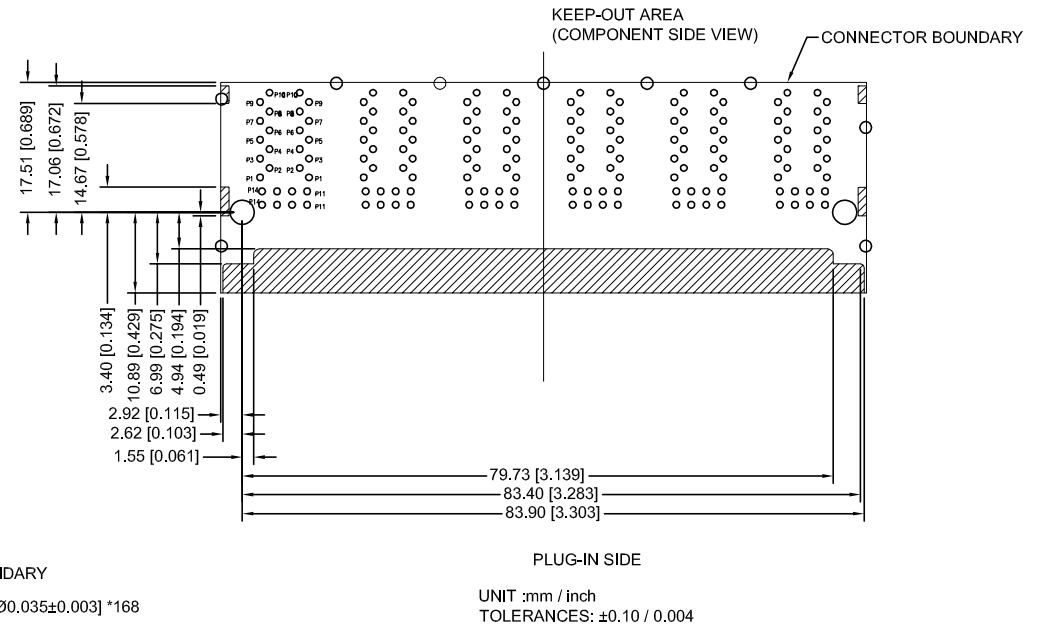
KEEP-OUT AREA
(COMPONENT SIDE VIEW)

CONNECTOR BOUNDARY

17.51 [0.689]
17.06 [0.672]
14.67 [0.578]

P10 P10
P9 P9
P8 P8
P7 P7
P6 P6
P5 P5
P4 P4
P3 P3
P2 P2
P1 P1
P14
P11
P11

3.40 [0.134]
10.89 [0.429]
6.99 [0.275]
4.94 [0.194]
0.49 [0.019]

2.92 [0.115]
2.62 [0.103]
1.55 [0.061]

79.73 [3.139]
83.40 [3.283]
83.90 [3.303]

DARY

Ø0.035±0.003] *168

PLUG-IN SIDE

UNIT :mm / inch
TOLERANCES: ±0.10 / 0.004